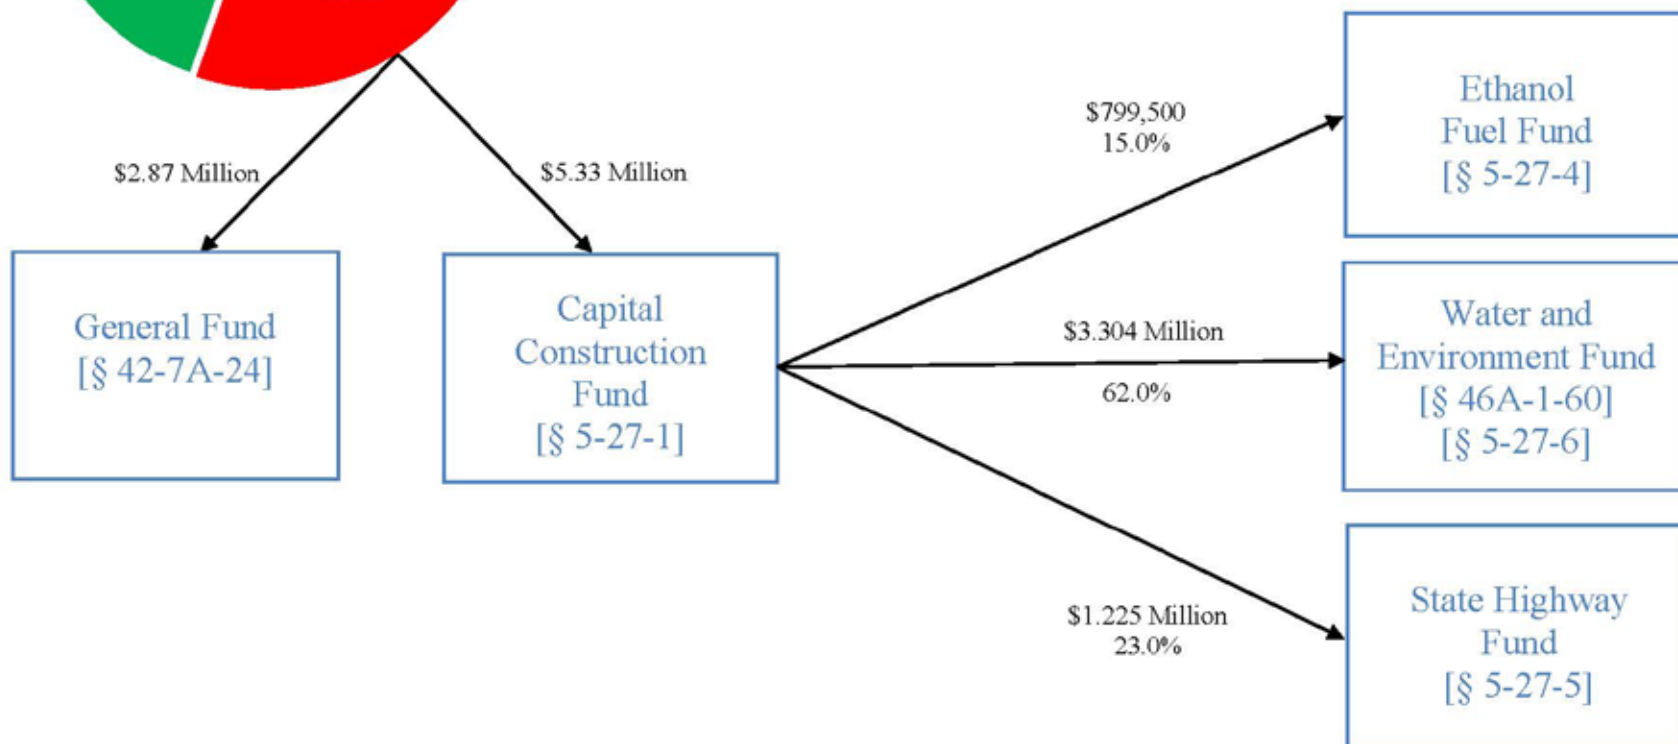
$2.87 Million

$5.33 Million

General Fund
[§ 42-7A-24]

Capital
Construction
Fund
[§ 5-27-1]

$799,500
15.0%

$3.304 Million

62.0%

$1.225 Million
23.0%

Ethanol
Fuel Fund
[§ 5-27-4]

Water and
Environment Fund
[§ 46A-1-60]
[§ 5-27-6]

State Highway
Fund
[§ 5-27-5]